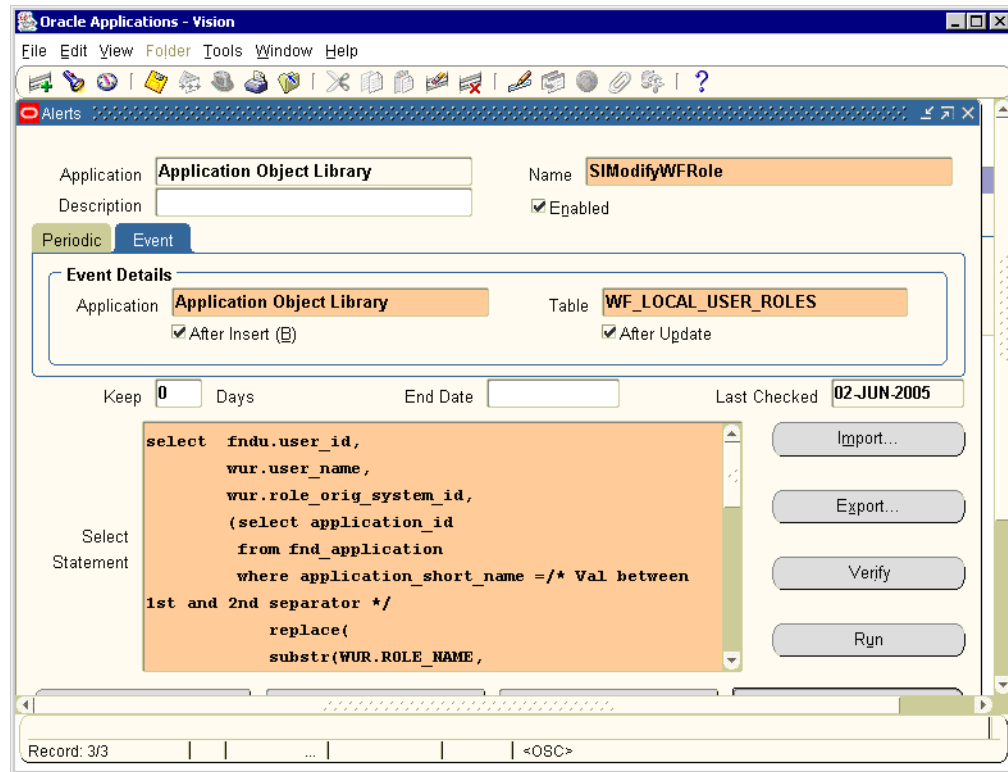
Oracle Applications - Vision

File Edit View Folder Tools Window Help

Alerts

Application Application Object Library

Description

Name SIModifyWFRole

Enabled

Periodic Event

Event Details

Application Application Object Library

Table WF_LOCAL_USER_ROLES

After Insert (B)

After Update

Keep 0 Days

End Date

Last Checked 02-JUN-2005

Select Statement

select fndu.user_id,
wur.user_name,
wur.role_orig_system_id,
(select application_id
from fnd_application
where application_short_name =/* Val between 1st and 2nd separator */
replace(
substr(WUR.ROLE_NAME,

Import...

Export...

Verify

Run

Record: 3/3

...

<OSC>